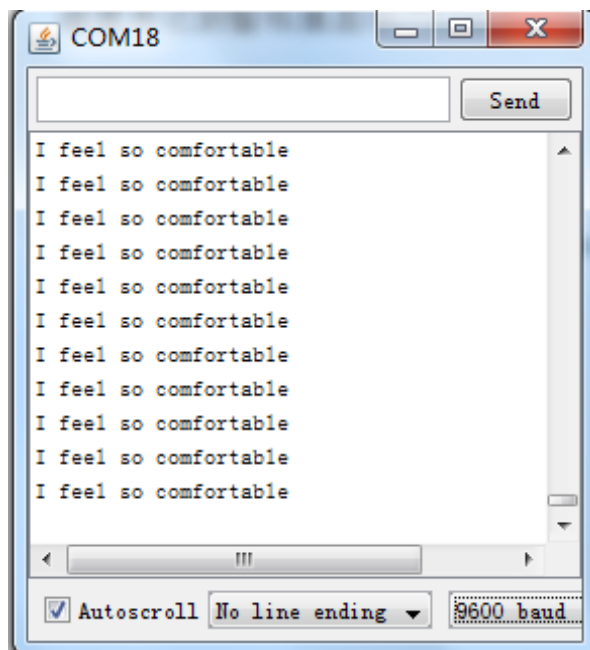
COM18

Send

I feel so comfortable
I feel so comfortable
I feel so comfortable
I feel so comfortable
I feel so comfortable
I feel so comfortable
I feel so comfortable
I feel so comfortable
I feel so comfortable
I feel so comfortable
I feel so comfortable

Autoscroll No line ending 9600 baud